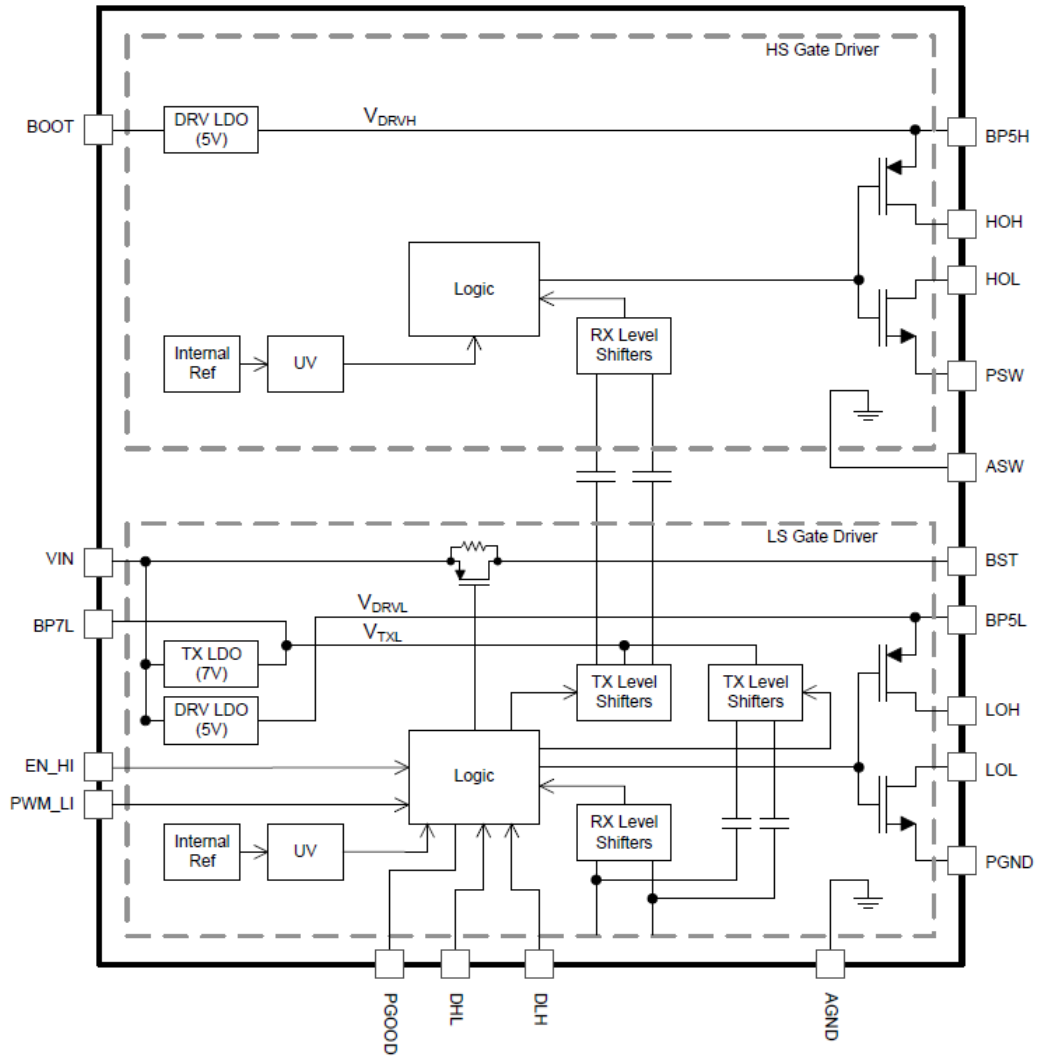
HS Gate Driver

BOOT

DRV LDO (5V)

$V_{DRVH}$

BP5H

HOH

Logic

HOL

Internal Ref

UV

RX Level Shifters

PSW

ASW

LS Gate Driver

VIN

BST

BP7L

$V_{DRVL}$

BP5L

$V_{TXL}$

TX LDO (7V)

TX Level Shifters

TX Level Shifters

DRV LDO (5V)

LOH

EN_HI

Logic

LOL

PWM_LI

Internal Ref

UV

RX Level Shifters

PGND

PGOOD

DHL

DLH

AGND